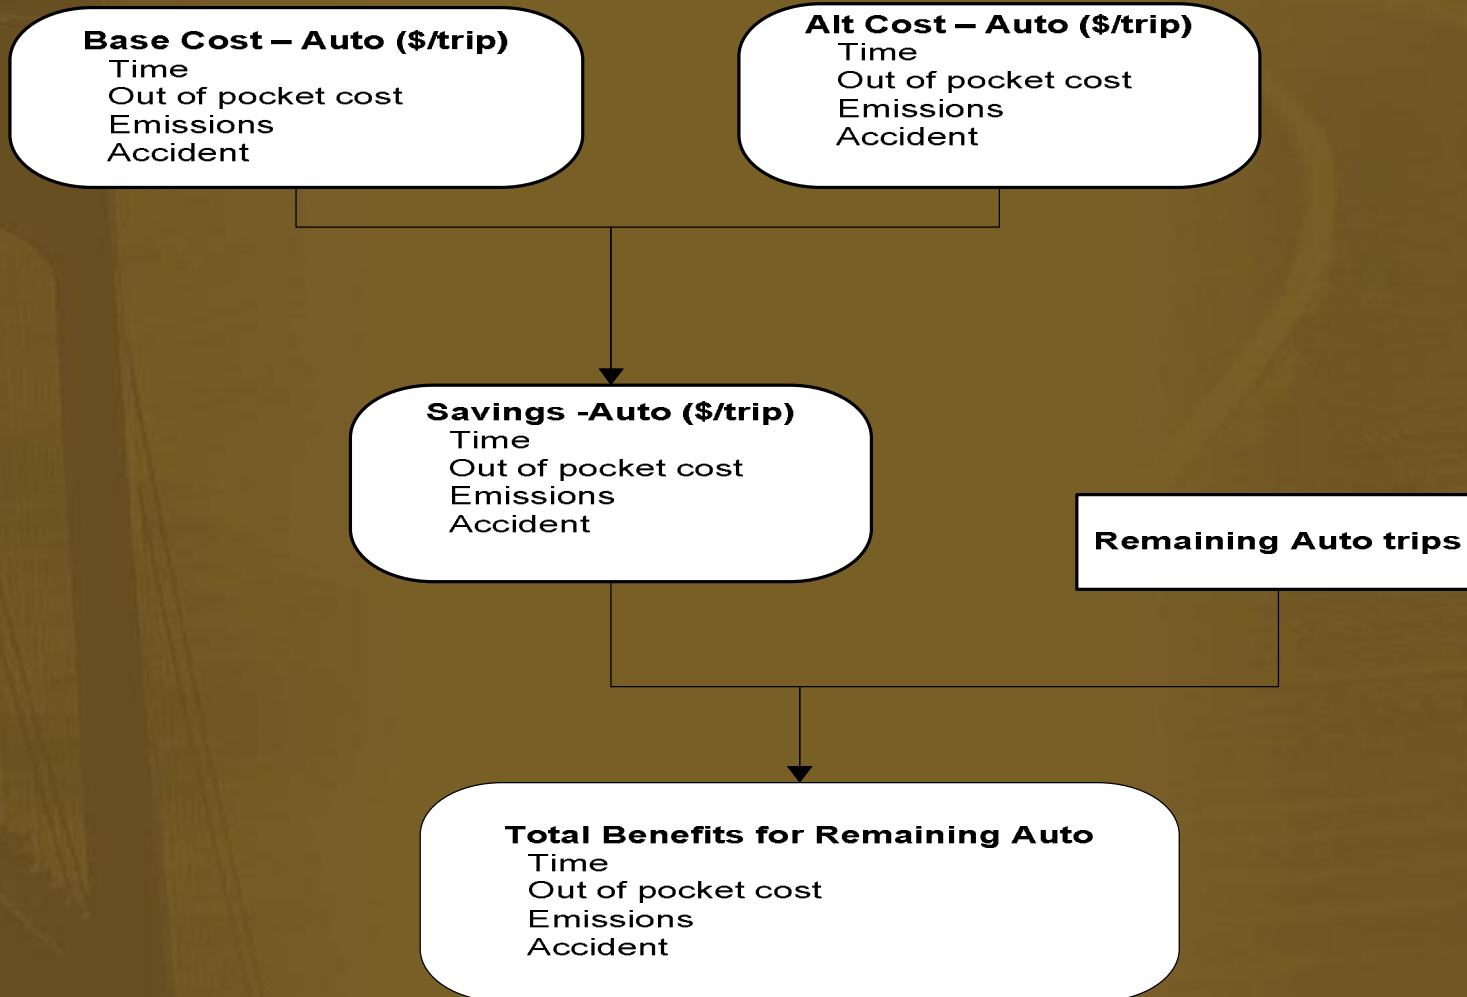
Base Cost – Auto ($/trip)
Time
Out of pocket cost
Emissions
Accident

Alt Cost – Auto ($/trip)
Time
Out of pocket cost
Emissions
Accident

Savings -Auto ($/trip)
Time
Out of pocket cost
Emissions
Accident

Remaining Auto trips

Total Benefits for Remaining Auto
Time
Out of pocket cost
Emissions
Accident